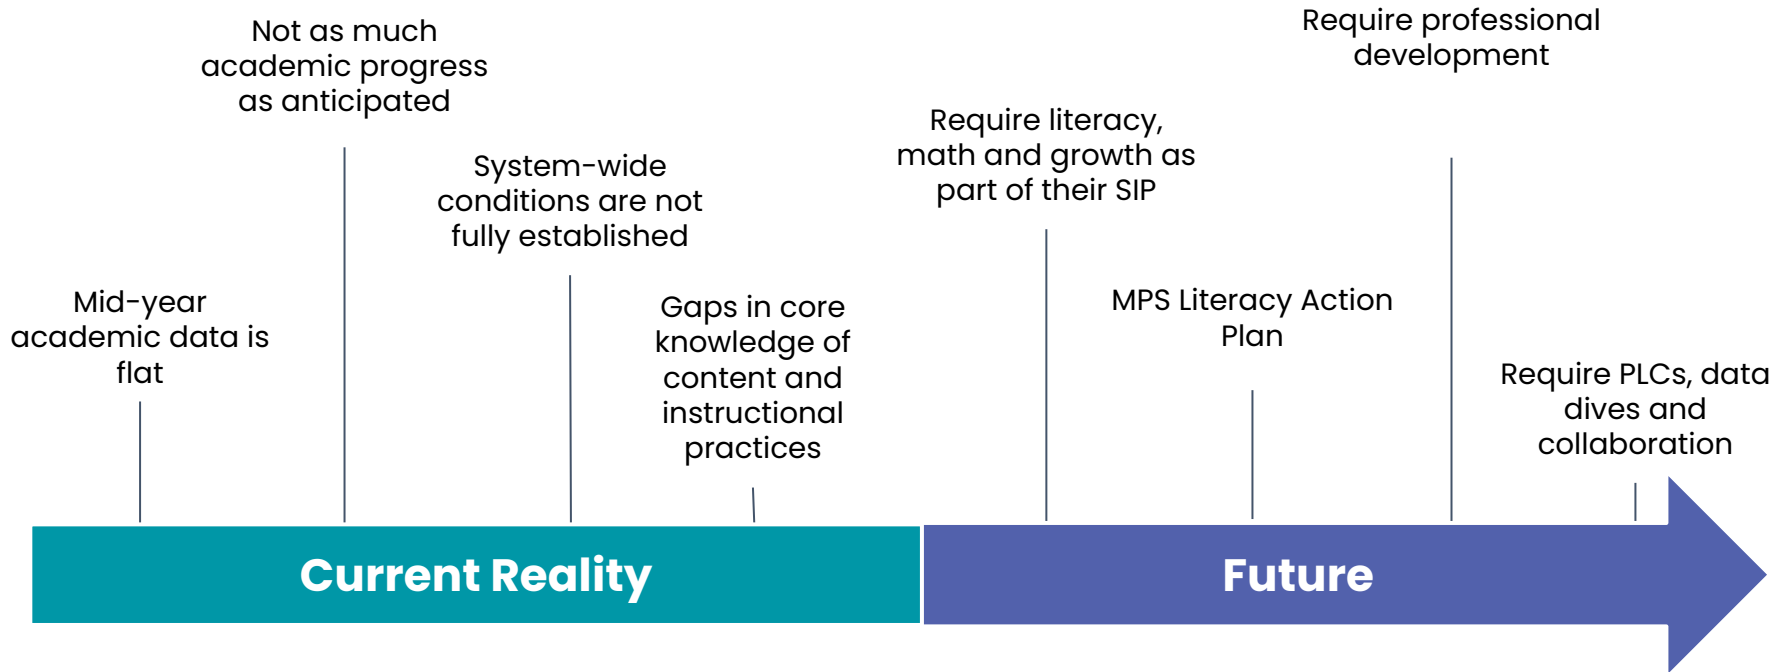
Mid-year academic data is flat

Not as much academic progress as anticipated

System-wide conditions are not fully established

Gaps in core knowledge of content and instructional practices

Require literacy, math and growth as part of their SIP

MPS Literacy Action Plan

Require professional development

Require PLCs, data dives and collaboration

Current Reality

Future